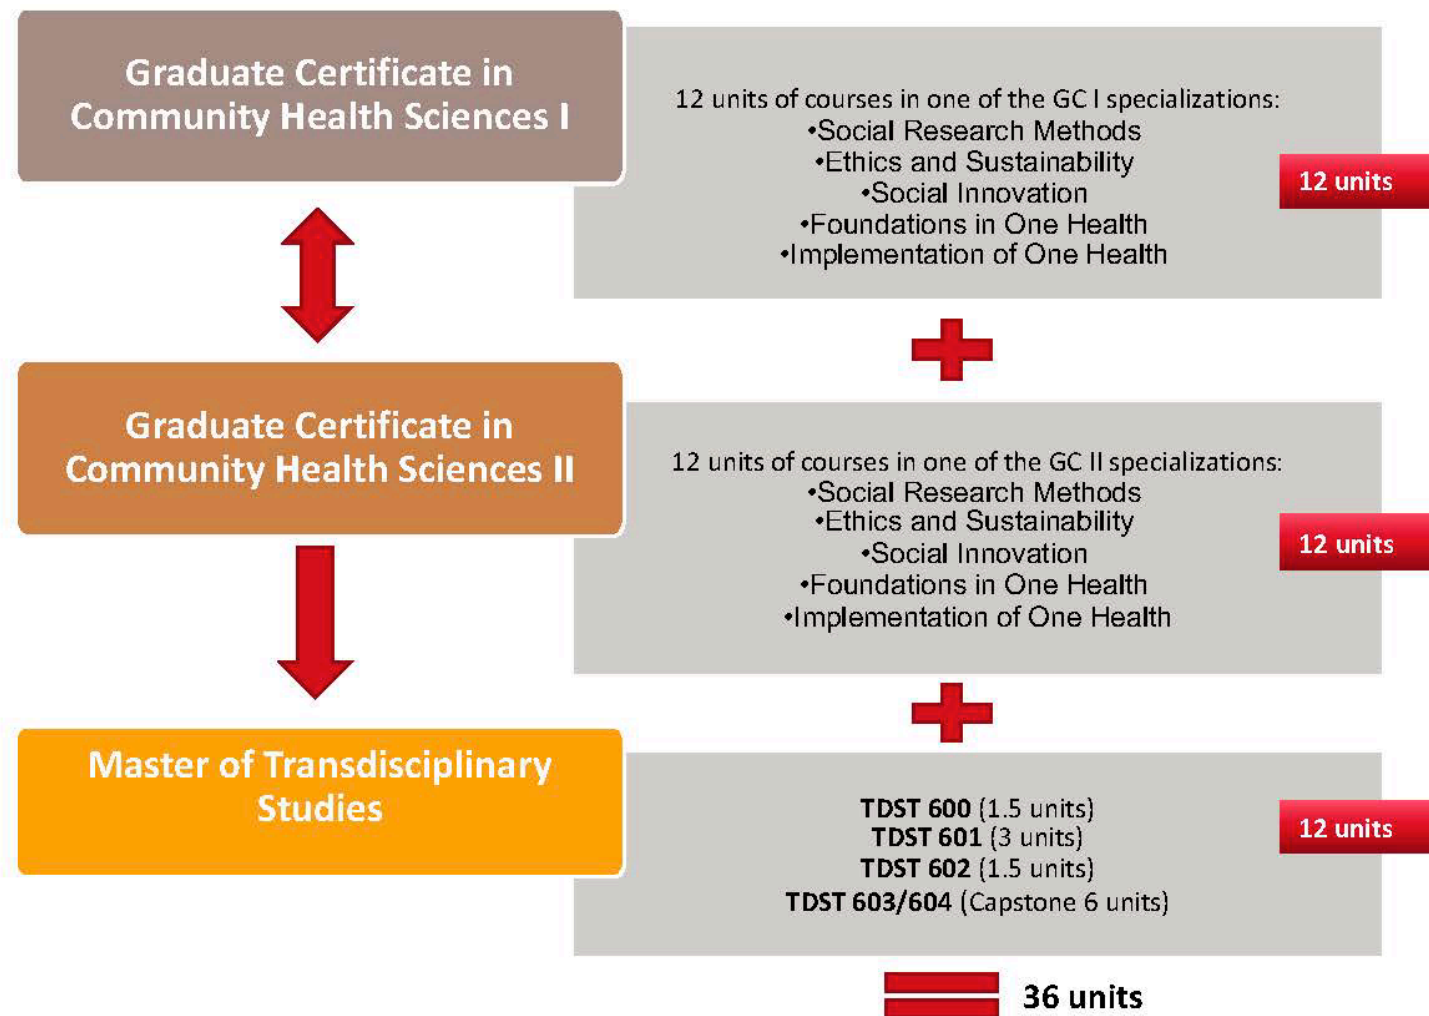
Graduate Certificate in Community Health Sciences I

12 units of courses in one of the GC I specializations:
•Social Research Methods
•Ethics and Sustainability
•Social Innovation
•Foundations in One Health
•Implementation of One Health

12 units

Graduate Certificate in Community Health Sciences II

12 units of courses in one of the GC II specializations:
•Social Research Methods
•Ethics and Sustainability
•Social Innovation
•Foundations in One Health
•Implementation of One Health

12 units

Master of Transdisciplinary Studies

**TDST 600** (1.5 units)
**TDST 601** (3 units)
**TDST 602** (1.5 units)
**TDST 603/604** (Capstone 6 units)

12 units

36 units